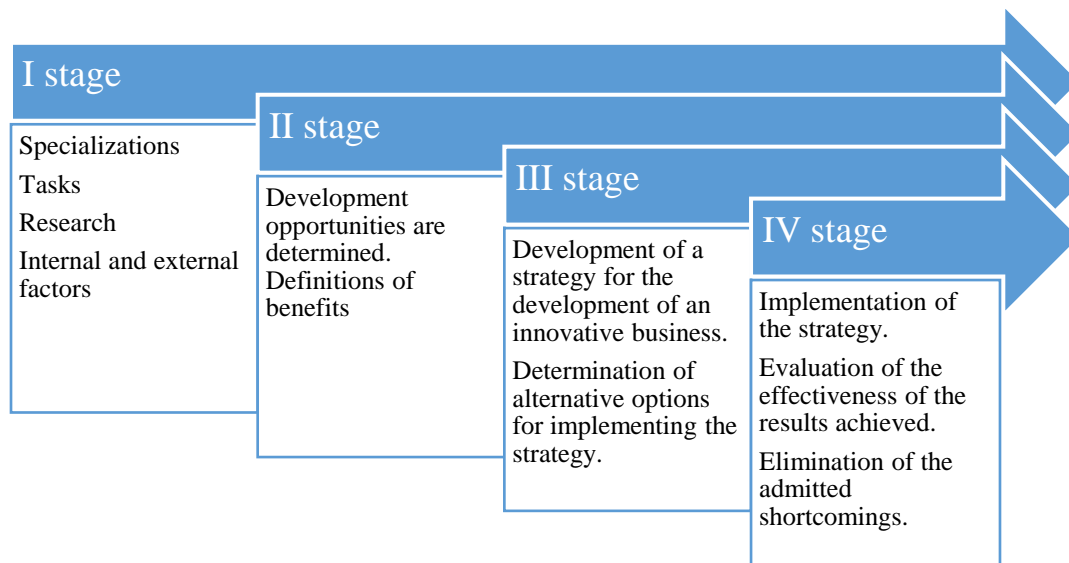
I stage

Specializations

Tasks

Research

Internal and external factors

II stage

Development opportunities are determined. Definitions of benefits

III stage

Development of a strategy for the development of an innovative business.

Determination of alternative options for implementing the strategy.

IV stage

Implementation of the strategy.

Evaluation of the effectiveness of the results achieved.

Elimination of the admitted shortcomings.